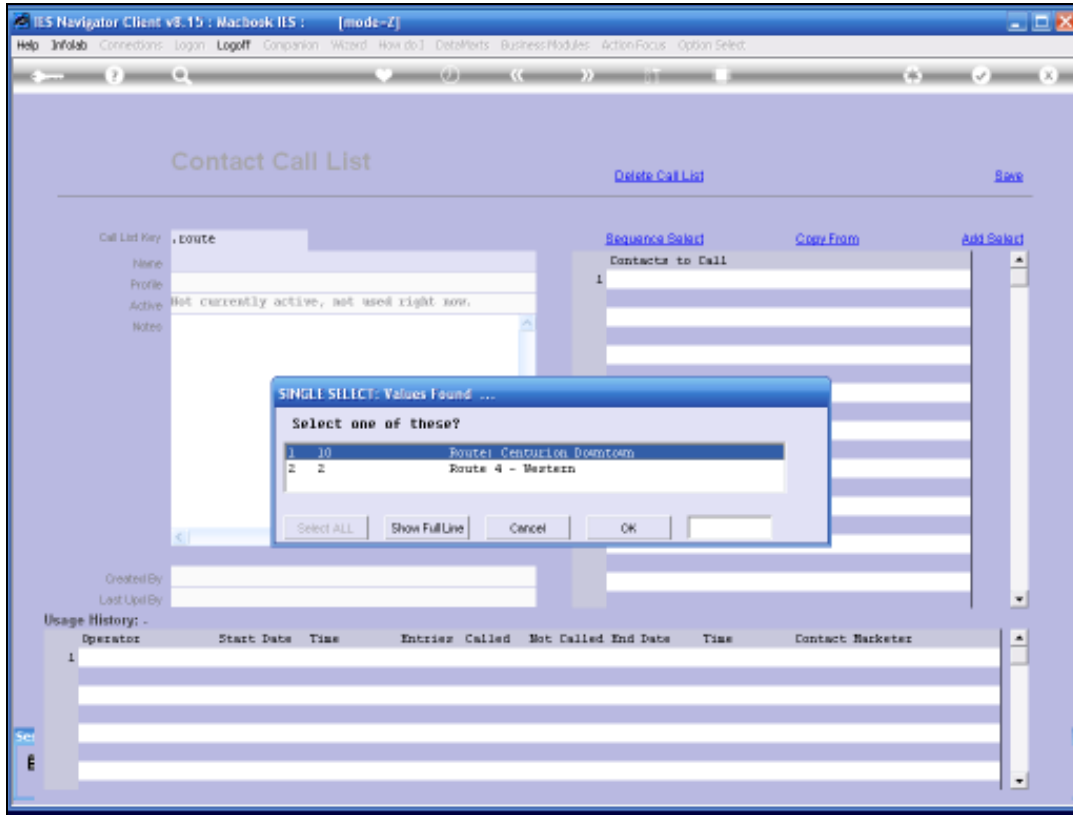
IES Navigator Client v8.15 : Macbook IES : [mode-Z]

Help Infolab Connections Logon Logoff Companion Wizard How do I DataMarts Business Modules Action Focus Option Select

Contact Call List

Delete Call List

Save

Call List Key .route

Name

Profile

Active Not currently active, not used right now.

Notes

Sequence Select

Copy From

Add Select

Contacts to Call

1

SINGLE SELECT: Values Found ...

Select one of these?

| | | |
|---|---|---|
| 1 | 10 | Route: Centurion Downtown |
| 2 | 2 | Route 4 - Western |

Select ALL Show Full Line Cancel OK

Created By

Last Upd By

Usage History: .

Operator Start Date Time Entries Called Not Called End Date Time Contact Marketer

1